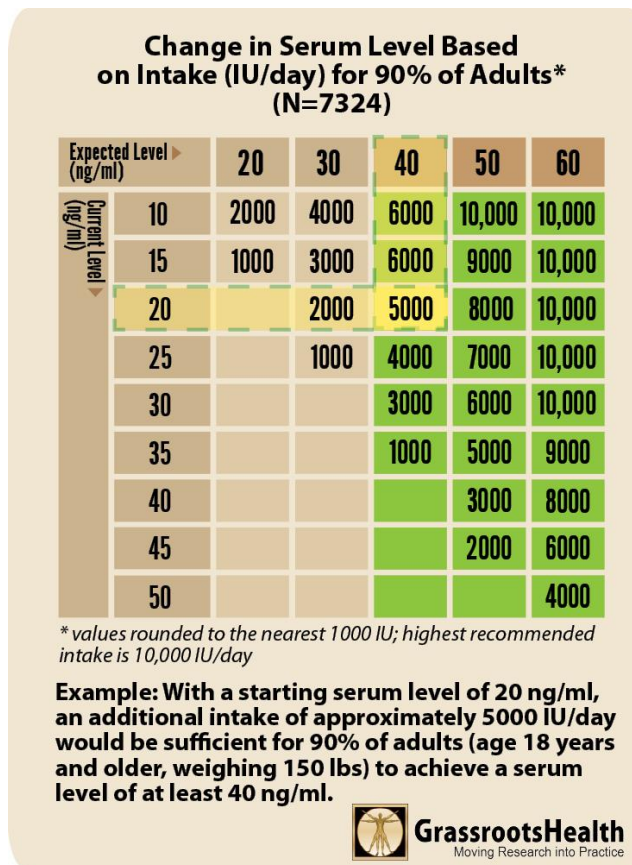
Change in Serum Level Based on Intake (IU/day) for 90% of Adults*
(N=7324)

| Expected Level ▸ (ng/ml) / Current Level (ng/ml) ▾ | 20 | 30 | 40 | 50 | 60 |
|---|---|---|---|---|---|
| 10 | 2000 | 4000 | 6000 | 10,000 | 10,000 |
| 15 | 1000 | 3000 | 6000 | 9000 | 10,000 |
| 20 | | 2000 | 5000 | 8000 | 10,000 |
| 25 | | 1000 | 4000 | 7000 | 10,000 |
| 30 | | | 3000 | 6000 | 10,000 |
| 35 | | | 1000 | 5000 | 9000 |
| 40 | | | | 3000 | 8000 |
| 45 | | | | 2000 | 6000 |
| 50 | | | | | 4000 |

* values rounded to the nearest 1000 IU; highest recommended intake is 10,000 IU/day

Example: With a starting serum level of 20 ng/ml, an additional intake of approximately 5000 IU/day would be sufficient for 90% of adults (age 18 years and older, weighing 150 lbs) to achieve a serum level of at least 40 ng/ml.

GrassrootsHealth
Moving Research into Practice